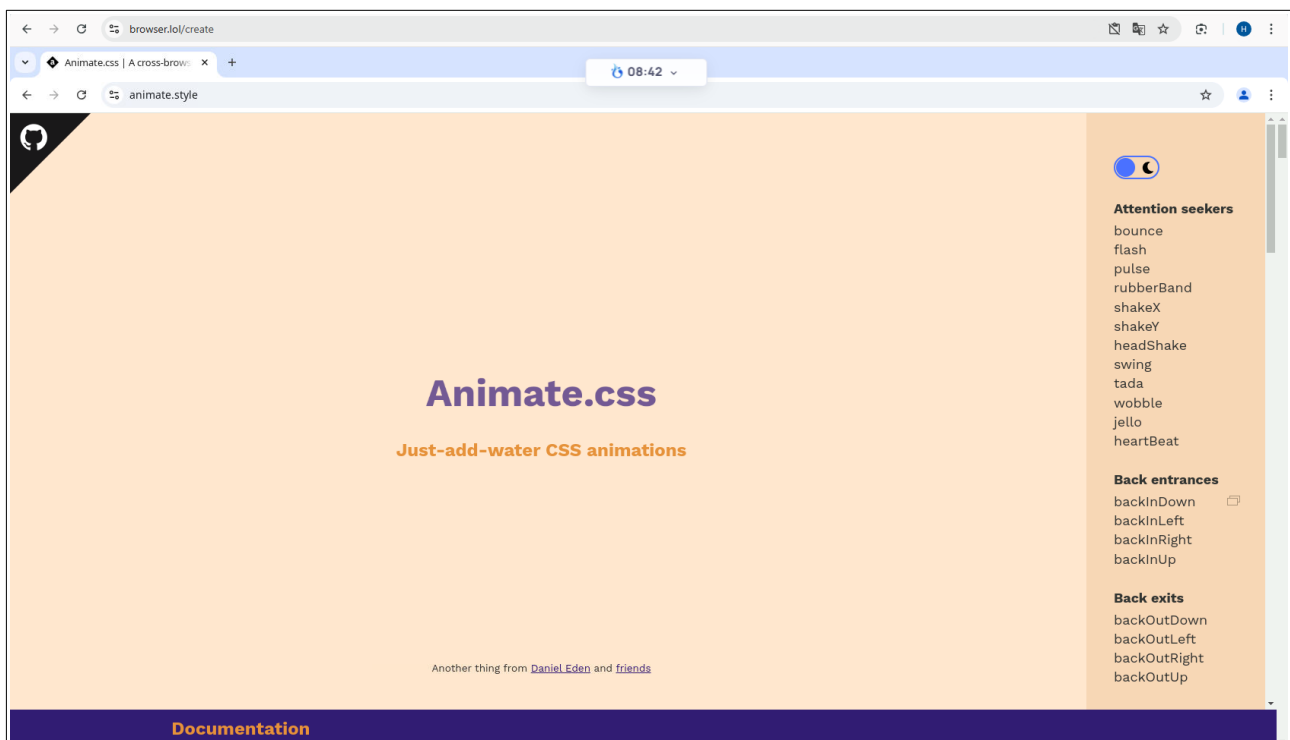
browser.lol/create

H

Animate.css | A cross-brows ×
+

08:42

animate.style

Animate.css

Just-add-water CSS animations

Another thing from Daniel Eden and friends

Attention seekers
bounce
flash
pulse
rubberBand
shakeX
shakeY
headShake
swing
tada
wobble
jello
heartBeat

Back entrances
backInDown
backInLeft
backInRight
backInUp

Back exits
backOutDown
backOutLeft
backOutRight
backOutUp

Documentation